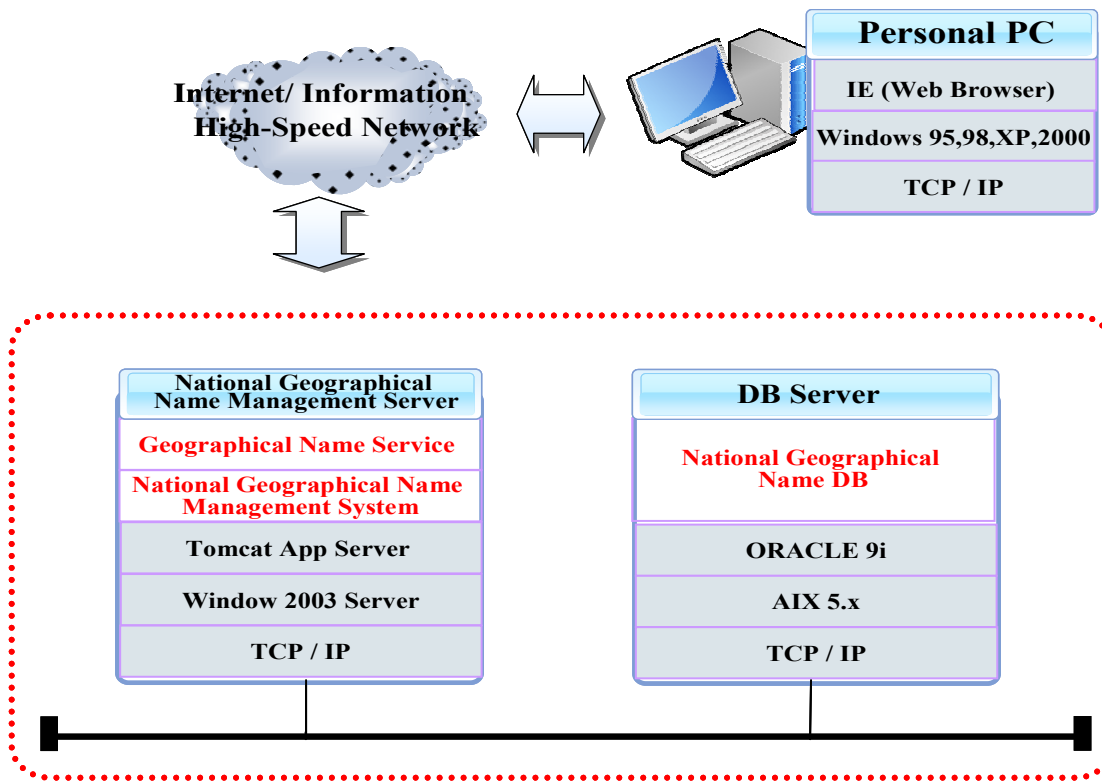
Internet/ Information High-Speed Network

Personal PC

IE (Web Browser)

Windows 95,98,XP,2000

TCP / IP

National Geographical Name Management Server

Geographical Name Service

National Geographical Name Management System

Tomcat App Server

Window 2003 Server

TCP / IP

DB Server

National Geographical Name DB

ORACLE 9i

AIX 5.x

TCP / IP